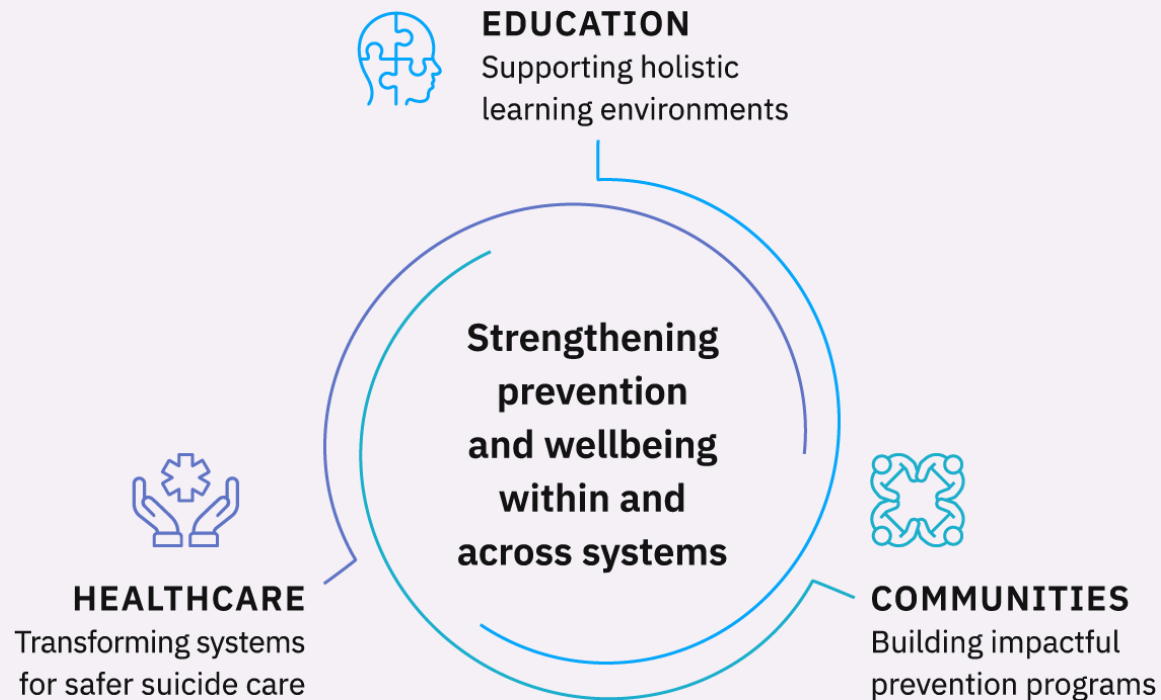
EDUCATION
Supporting holistic learning environments

Strengthening prevention and wellbeing within and across systems

HEALTHCARE
Transforming systems for safer suicide care

COMMUNITIES
Building impactful prevention programs